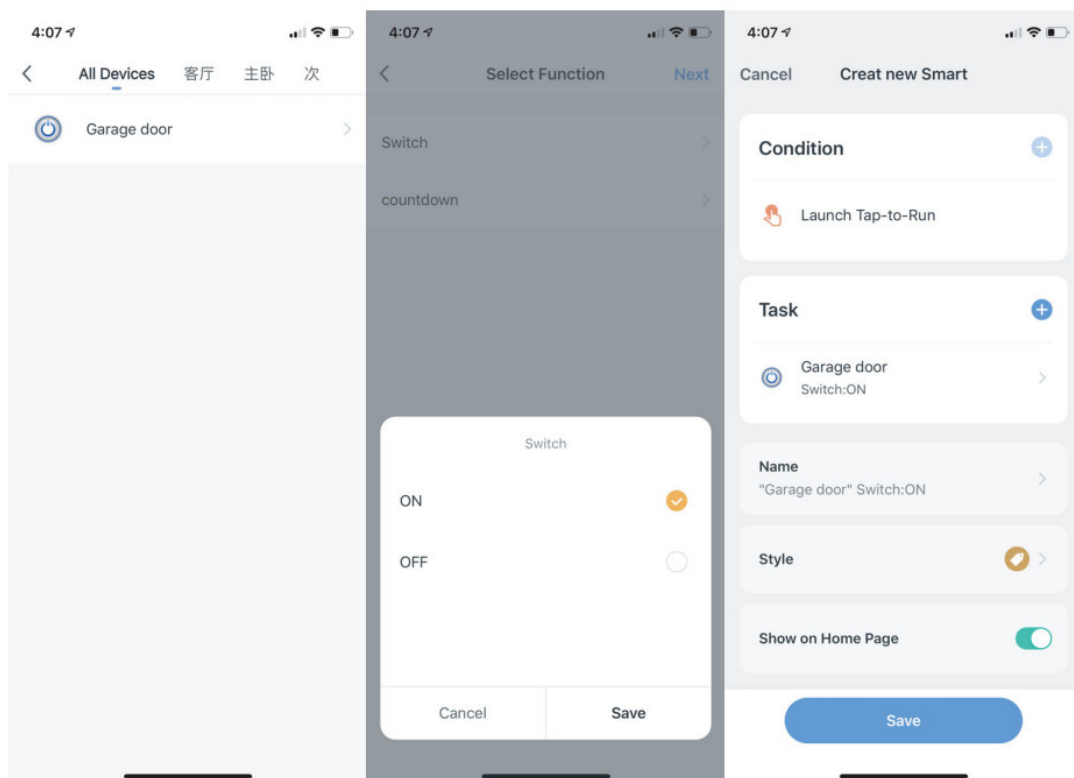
4:07

All Devices 客厅 主卧 次

Garage door

4:07

Select Function Next

Switch

countdown

Switch

ON

OFF

Cancel Save

4:07

Cancel Creat new Smart

Condition

Launch Tap-to-Run

Task

Garage door
Switch:ON

Name
"Garage door" Switch:ON

Style

Show on Home Page

Save